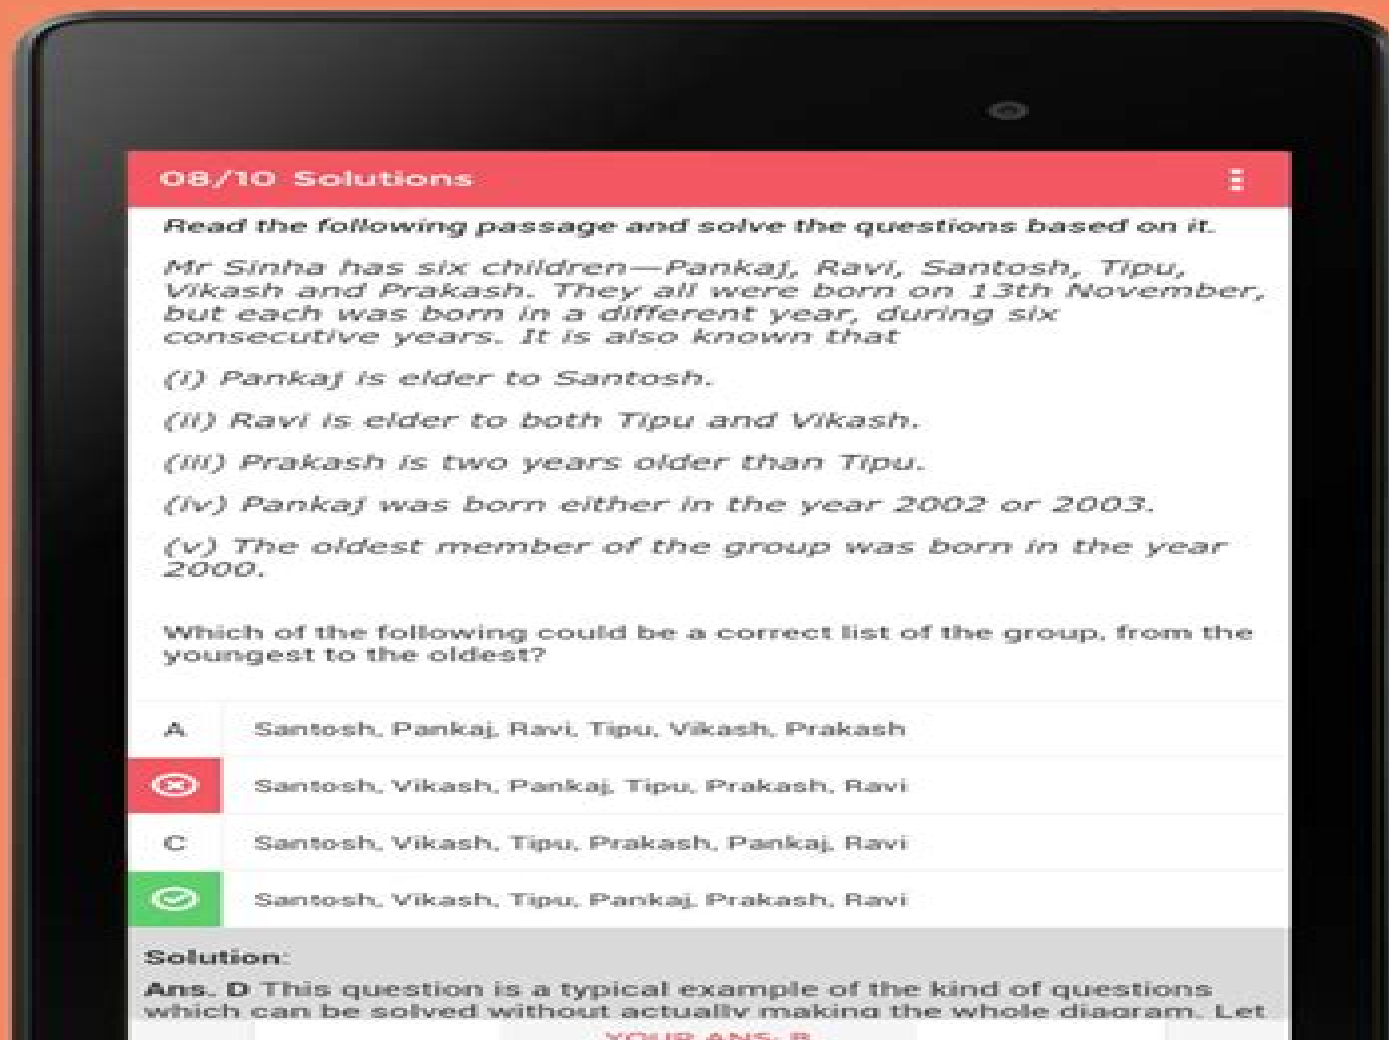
08/10 Solutions

Read the following passage and solve the questions based on it.

Mr Sinha has six children—Pankaj, Ravi, Santosh, Tipu, Vikash and Prakash. They all were born on 13th November, but each was born in a different year, during six consecutive years. It is also known that

(i) Pankaj is elder to Santosh.

(ii) Ravi is elder to both Tipu and Vikash.

(iii) Prakash is two years older than Tipu.

(iv) Pankaj was born either in the year 2002 or 2003.

(v) The oldest member of the group was born in the year 2000.

Which of the following could be a correct list of the group, from the youngest to the oldest?

A Santosh, Pankaj, Ravi, Tipu, Vikash, Prakash

Santosh, Vikash, Pankaj, Tipu, Prakash, Ravi

C Santosh, Vikash, Tipu, Prakash, Pankaj, Ravi

Santosh, Vikash, Tipu, Pankaj, Prakash, Ravi

Solution:

Ans. D This question is a typical example of the kind of questions which can be solved without actually making the whole diagram. Let

YOUR ANS: B